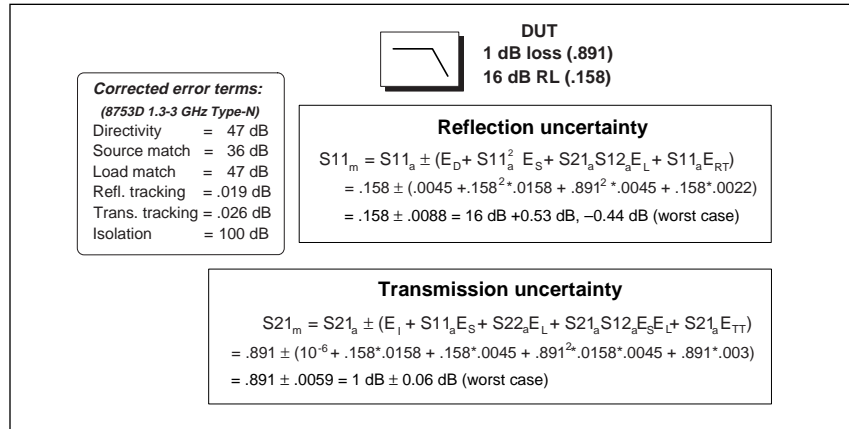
DUT
1 dB loss (.891)
16 dB RL (.158)

Corrected error terms:
(8753D 1.3-3 GHz Type-N)

| | | |
|---|---|---|
| Directivity | = | 47 dB |
| Source match | = | 36 dB |
| Load match | = | 47 dB |
| Refl. tracking | = | .019 dB |
| Trans. tracking | = | .026 dB |
| Isolation | = | 100 dB |

Reflection uncertainty

$S11_m = S11_a \pm (E_D + S11_a^2\ E_S + S21_a S12_a E_L + S11_a E_{RT})$
$= .158 \pm (.0045 + .158^2 * .0158 + .891^2 * .0045 + .158 * .0022)$
$= .158 \pm .0088 = 16$ dB $+0.53$ dB, $-0.44$ dB (worst case)

Transmission uncertainty

$S21_m = S21_a \pm (E_I + S11_a E_S + S22_a E_L + S21_a S12_a E_S E_L + S21_a E_{TT})$
$= .891 \pm (10^{-6} + .158 * .0158 + .158 * .0045 + .891^2 * .0158 * .0045 + .891 * .003)$
$= .891 \pm .0059 = 1$ dB $\pm 0.06$ dB (worst case)